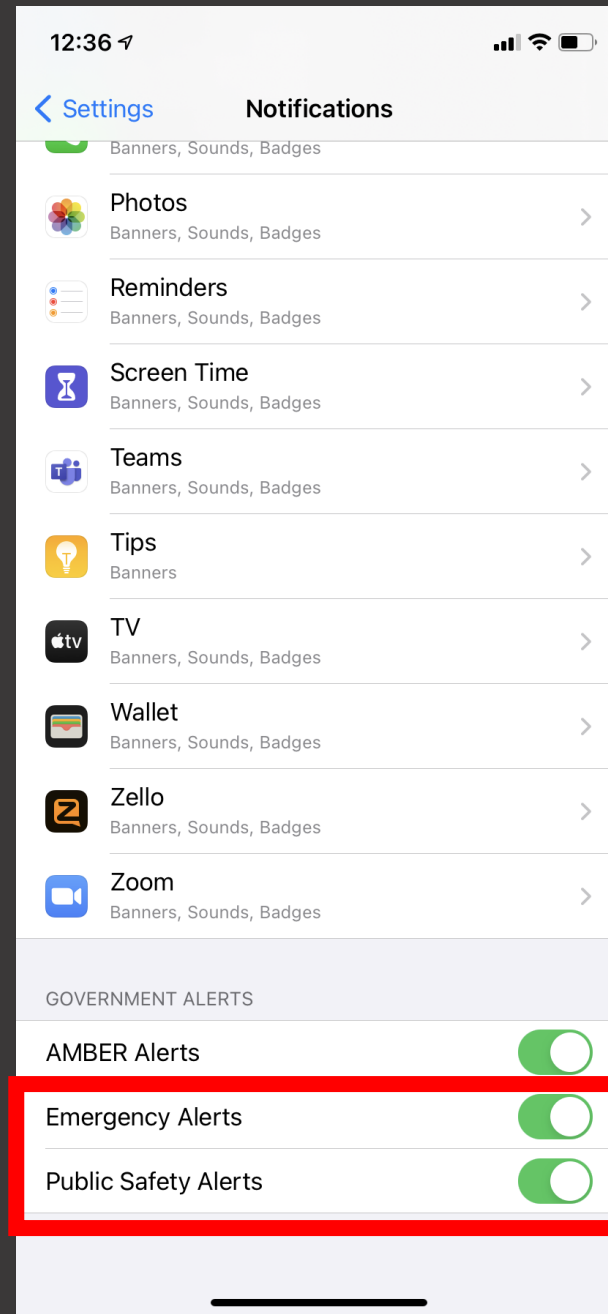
12:36

Settings Notifications

Banners, Sounds, Badges

Photos
Banners, Sounds, Badges

Reminders
Banners, Sounds, Badges

Screen Time
Banners, Sounds, Badges

Teams
Banners, Sounds, Badges

Tips
Banners

TV
Banners, Sounds, Badges

Wallet
Banners, Sounds, Badges

Zello
Banners, Sounds, Badges

Zoom
Banners, Sounds, Badges

GOVERNMENT ALERTS

AMBER Alerts

Emergency Alerts

Public Safety Alerts